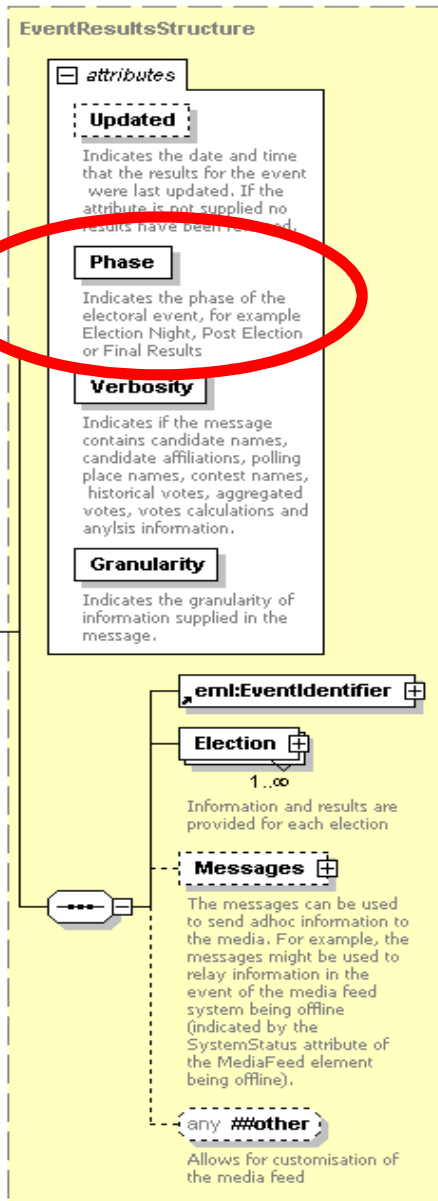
EventResultsStructure

attributes

Updated

Indicates the date and time that the results for the event were last updated. If the attribute is not supplied no results have been re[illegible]ed.

Phase

Indicates the phase of the electoral event, for example Election Night, Post Election or Final Results

Verbosity

Indicates if the message contains candidate names, candidate affiliations, polling place names, contest names, historical votes, aggregated votes, votes calculations and anylsis information.

Granularity

Indicates the granularity of information supplied in the message.

eml:EventIdentifier

Election

1..∞

Information and results are provided for each election

Messages

The messages can be used to send adhoc information to the media. For example, the messages might be used to relay information in the event of the media feed system being offline (indicated by the SystemStatus attribute of the MediaFeed element being offline).

any ##other

Allows for customisation of the media feed